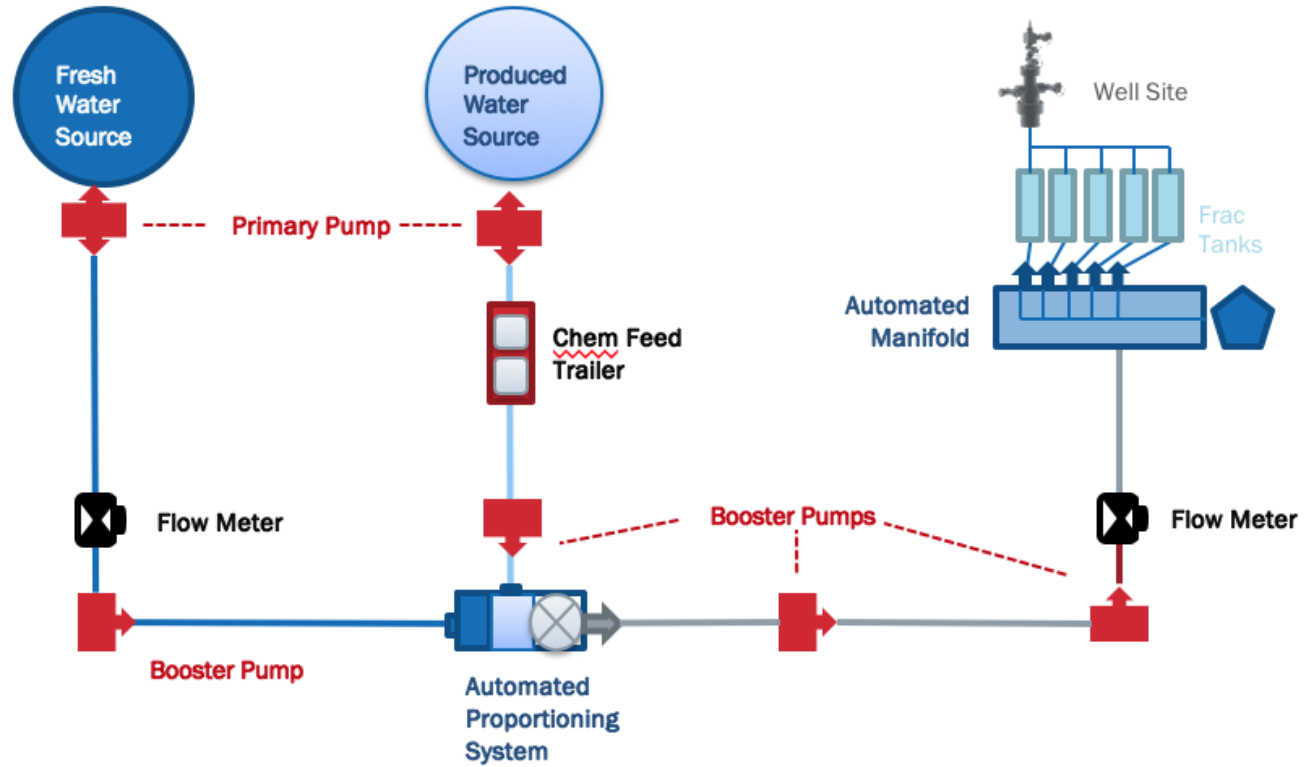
Fresh Water Source

Produced Water Source

Well Site

Primary Pump

Frac Tanks

Automated Manifold

Chem Feed Trailer

Flow Meter

Booster Pumps

Flow Meter

Booster Pump

Automated Proportioning System